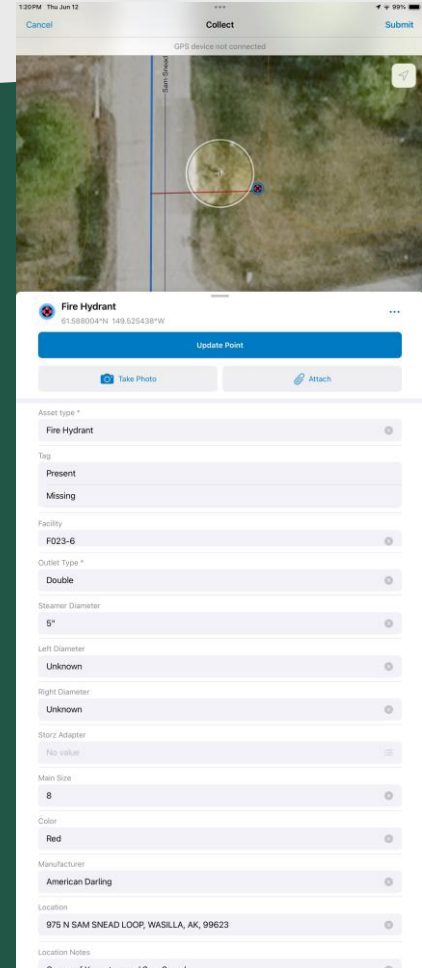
1:20PM Thu Jun 12

99%

Cancel

Collect

Submit

GPS device not connected

Sam Snead

Fire Hydrant

61.588004°N 149.525438°W

...

Update Point

Take Photo

Attach

Asset type *

Fire Hydrant

Tag

Present

Missing

Facility

F023-6

Outlet Type *

Double

Steamer Diameter

5"

Left Diameter

Unknown

Right Diameter

Unknown

Storz Adapter

No value

Main Size

8

Color

Red

Manufacturer

American Darling

Location

975 N SAM SNEAD LOOP, WASILLA, AK, 99623

Location Notes

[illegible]